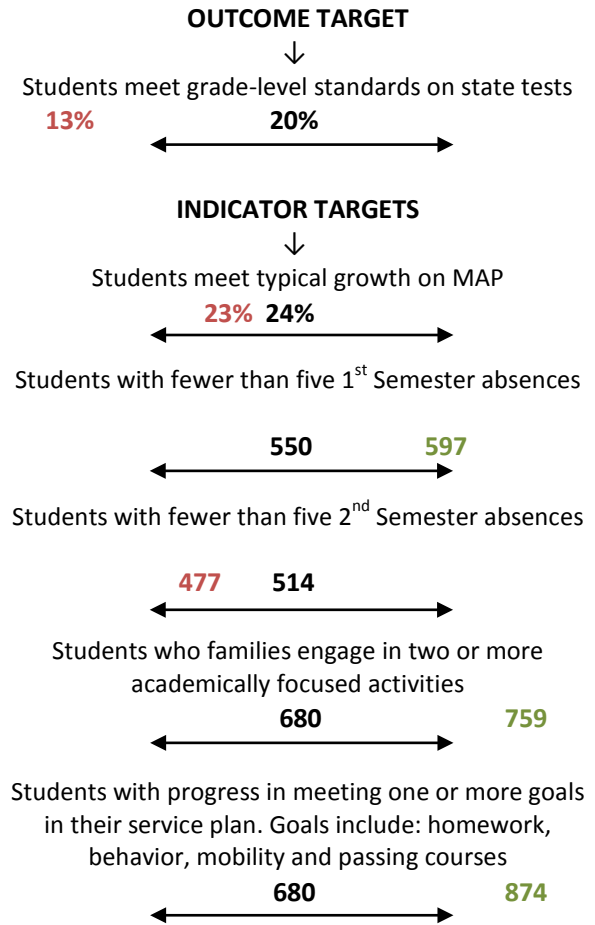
OUTCOME TARGET

↓

Students meet grade-level standards on state tests

13% 20%

INDICATOR TARGETS

↓

Students meet typical growth on MAP

23% 24%

Students with fewer than five 1$^{st}$ Semester absences

550 597

Students with fewer than five 2$^{nd}$ Semester absences

477 514

Students who families engage in two or more academically focused activities

680 759

Students with progress in meeting one or more goals in their service plan. Goals include: homework, behavior, mobility and passing courses

680 874